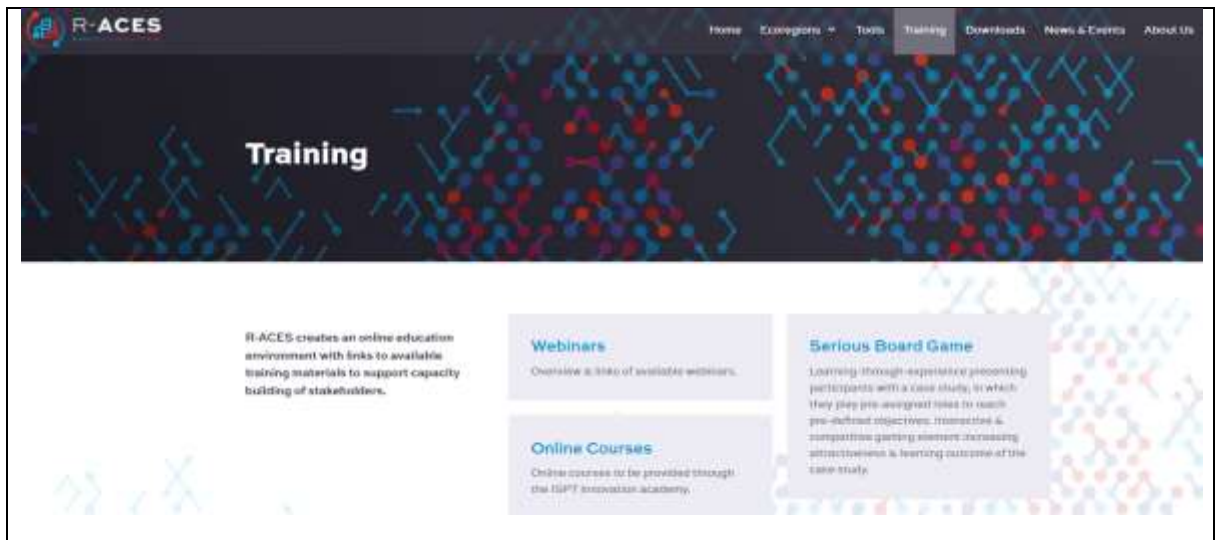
R-ACES

Home Ecoregions Tools Training Downloads News & Events About Us

Training

R-ACES creates an online education environment with links to available training materials to support capacity building of stakeholders.

Webinars

Overview & links of available webinars.

Online Courses

Online courses to be provided through the ISPT Innovation academy.

Serious Board Game

Learning-through-experience presenting participants with a case study, in which they play pre-assigned roles to reach pre-defined objectives. Interactive & competitive gaming element increasing attractiveness & learning outcome of the case study.